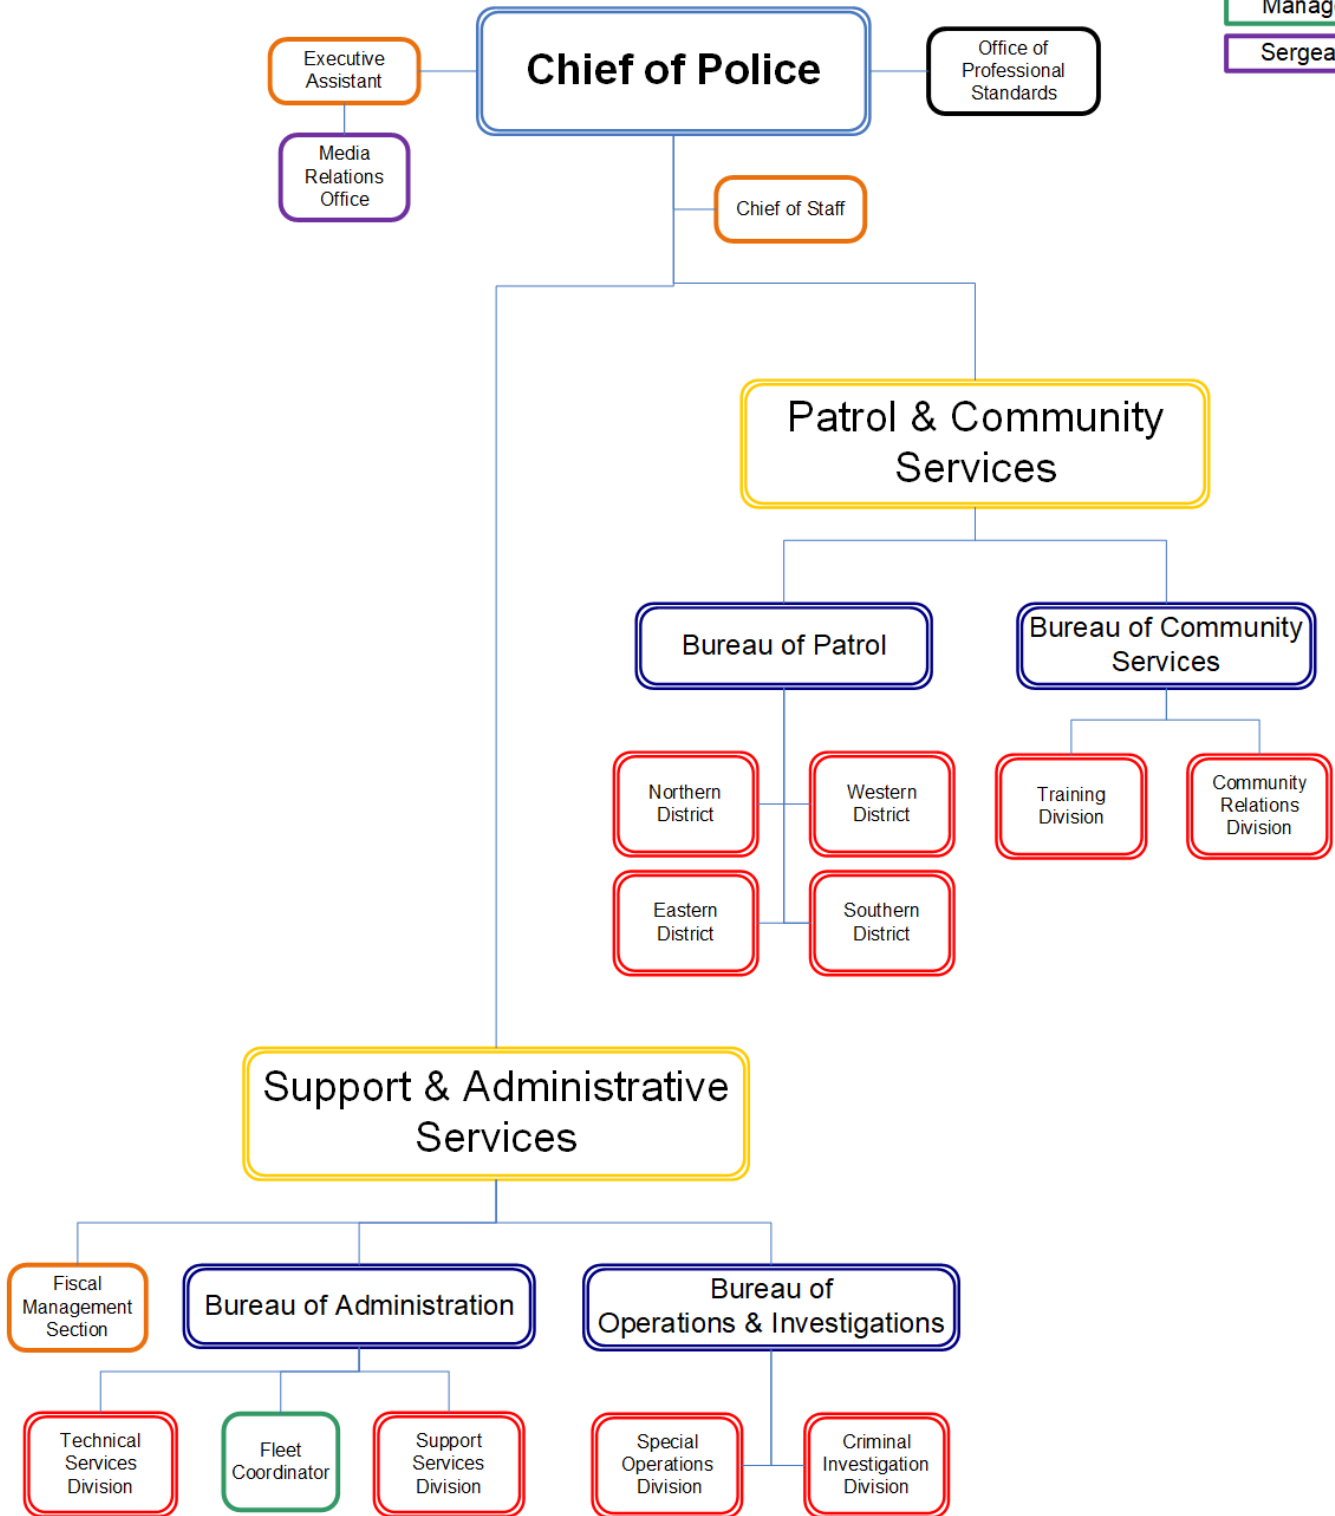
Manag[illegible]

Sergea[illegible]

Executive Assistant

Chief of Police

Office of Professional Standards

Media Relations Office

Chief of Staff

Patrol & Community Services

Bureau of Patrol

Bureau of Community Services

Northern District

Western District

Training Division

Community Relations Division

Eastern District

Southern District

Support & Administrative Services

Fiscal Management Section

Bureau of Administration

Bureau of Operations & Investigations

Technical Services Division

Fleet Coordinator

Support Services Division

Special Operations Division

Criminal Investigation Division